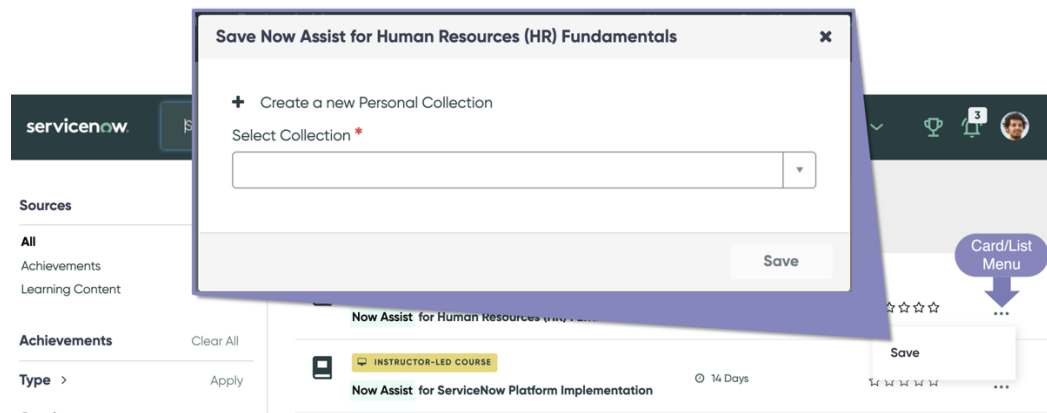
Save Now Assist for Human Resources (HR) Fundamentals

✕

+ Create a new Personal Collection

Select Collection *

Save

servicenow.

3

Sources

All

Achievements

Learning Content

Achievements

Clear All

Type >

Apply

Card/List Menu

Now Assist for Human Resources (HR) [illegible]

...

Save

INSTRUCTOR-LED COURSE

Now Assist for ServiceNow Platform Implementation

14 Days

...